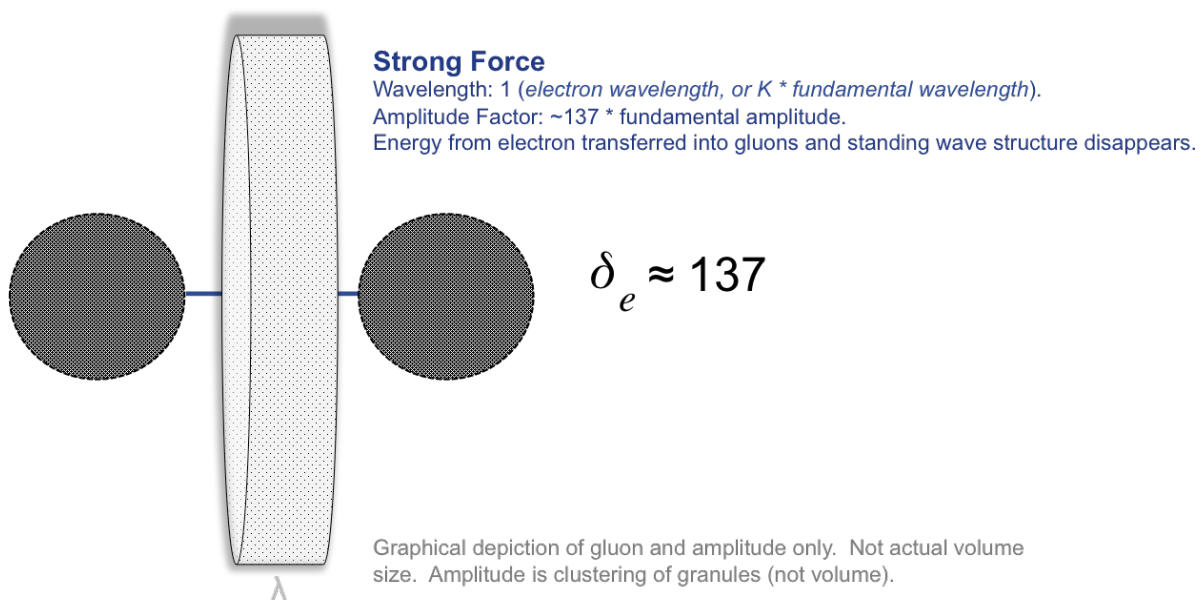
**Strong Force**

Wavelength: 1 (*electron wavelength, or K * fundamental wavelength*).
Amplitude Factor: ~137 * fundamental amplitude.
Energy from electron transferred into gluons and standing wave structure disappears.

$\delta_e \approx 137$

Graphical depiction of gluon and amplitude only. Not actual volume size. Amplitude is clustering of granules (not volume).

$\lambda$